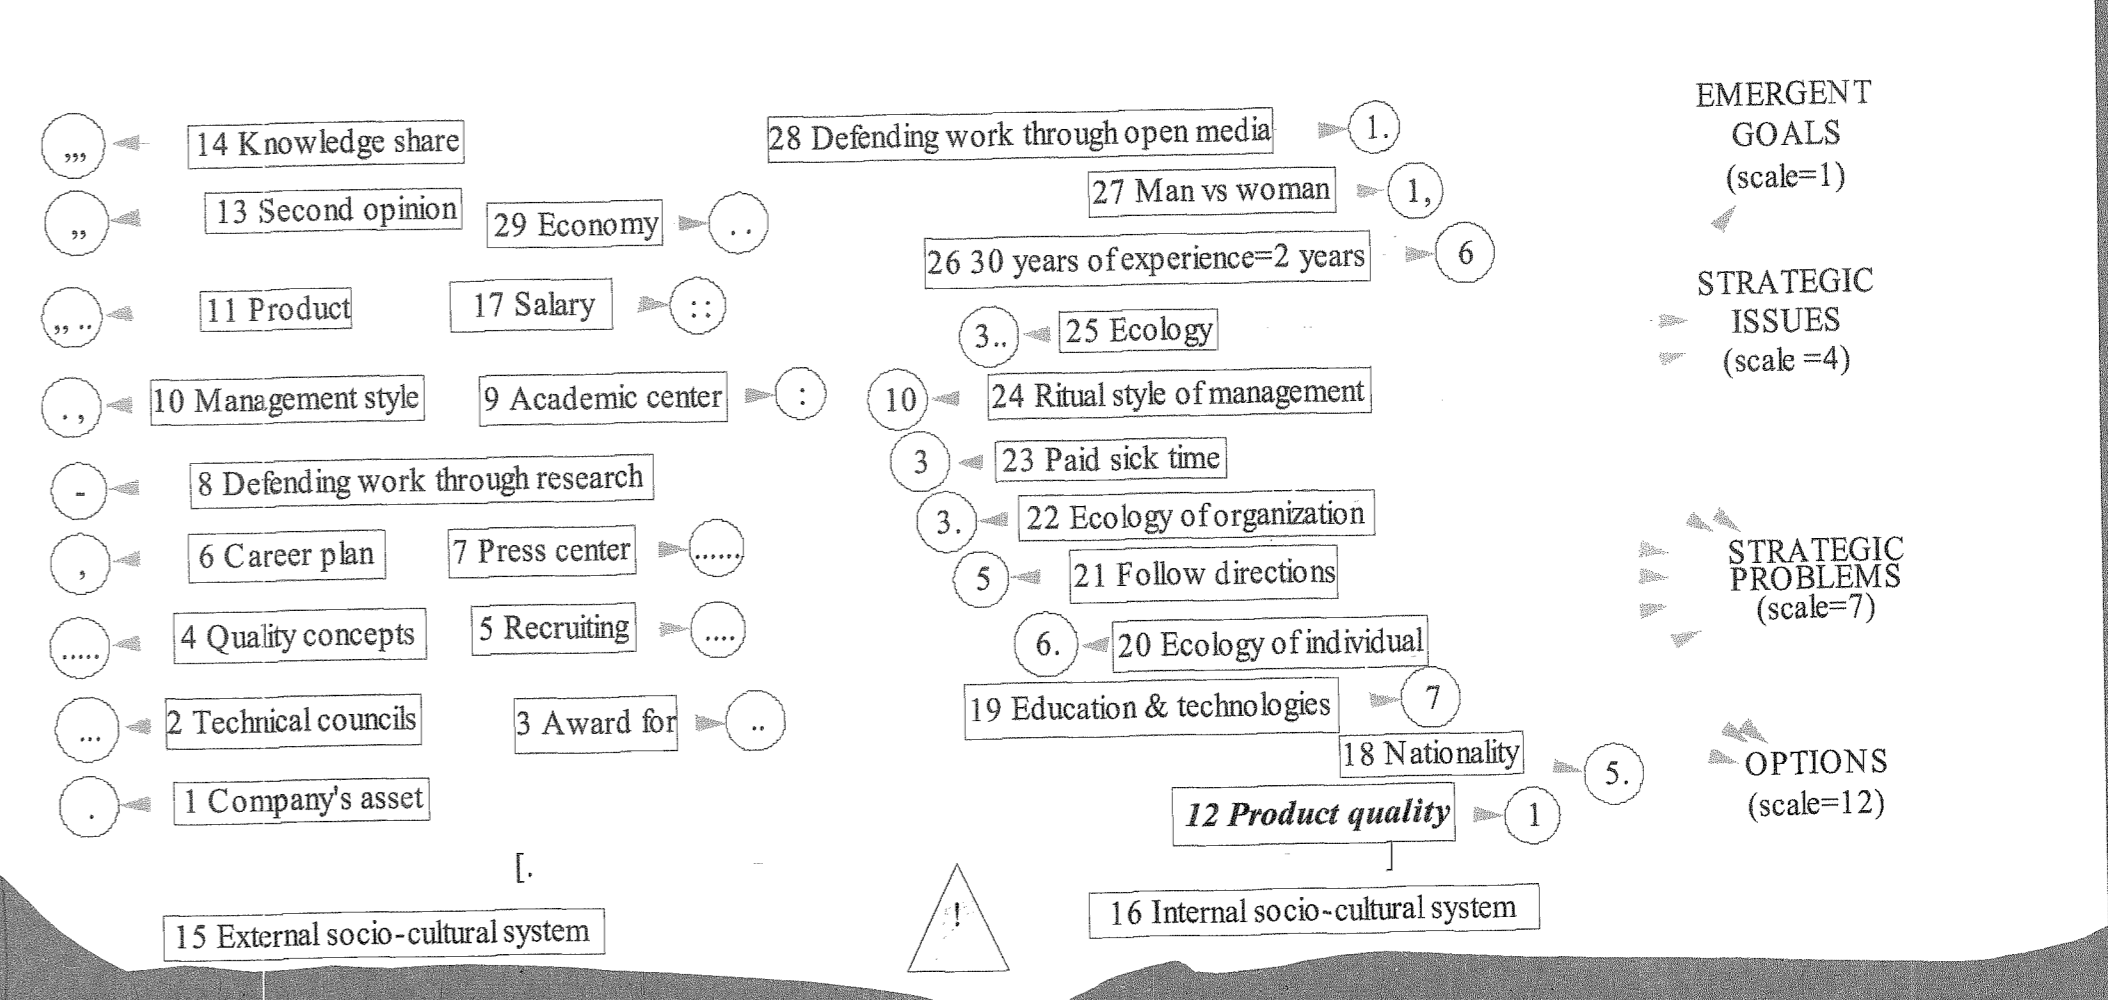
,,, 14 Knowledge share
,, 13 Second opinion
29 Economy ..
,, .. 11 Product
17 Salary ::
. , 10 Management style
9 Academic center :
- 8 Defending work through research
, 6 Career plan
7 Press center .....
..... 4 Quality concepts
5 Recruiting ....
... 2 Technical councils
3 Award for ..
. 1 Company's asset

[.

15 External socio-cultural system

28 Defending work through open media 1.
27 Man vs woman 1,
26 30 years of experience=2 years 6
3.. 25 Ecology
10 24 Ritual style of management
3 23 Paid sick time
3. 22 Ecology of organization
5 21 Follow directions
6. 20 Ecology of individual
19 Education & technologies 7
18 Nationality 5.
*12 Product quality* 1

!

16 Internal socio-cultural system

EMERGENT GOALS (scale=1)

STRATEGIC ISSUES (scale =4)

STRATEGIC PROBLEMS (scale=7)

OPTIONS (scale=12)